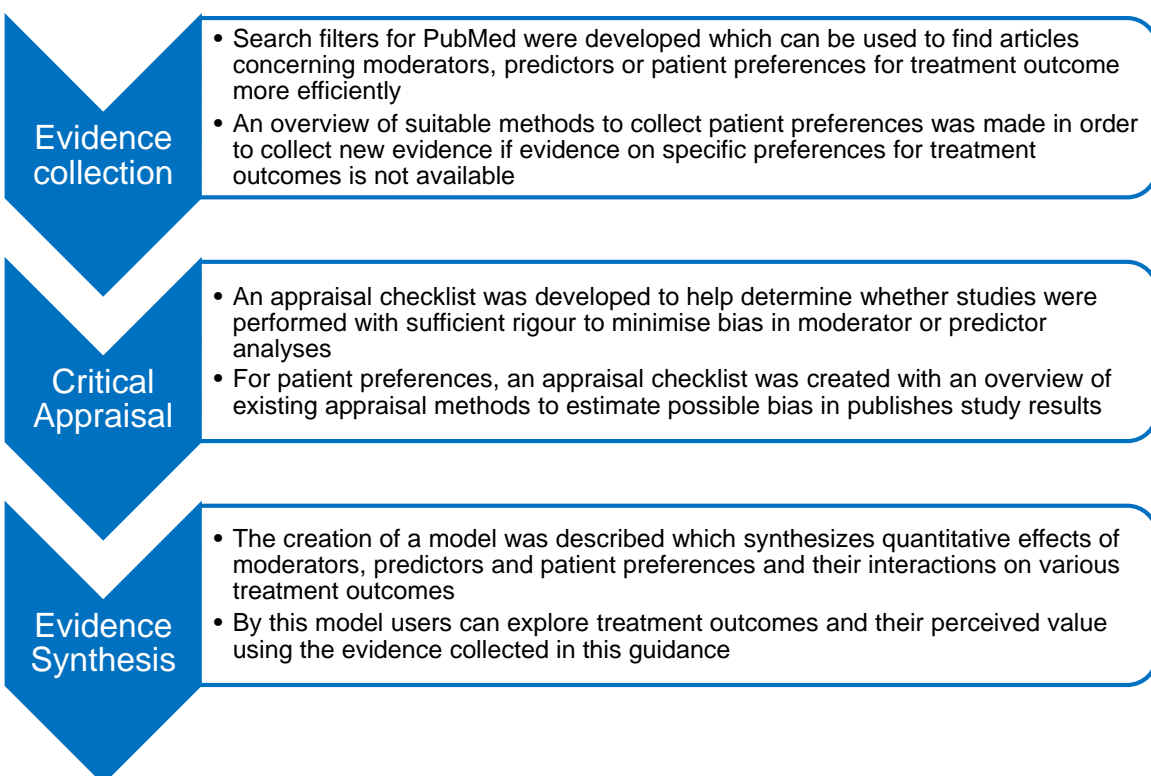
Evidence collection

• Search filters for PubMed were developed which can be used to find articles concerning moderators, predictors or patient preferences for treatment outcome more efficiently
• An overview of suitable methods to collect patient preferences was made in order to collect new evidence if evidence on specific preferences for treatment outcomes is not available

Critical Appraisal

• An appraisal checklist was developed to help determine whether studies were performed with sufficient rigour to minimise bias in moderator or predictor analyses
• For patient preferences, an appraisal checklist was created with an overview of existing appraisal methods to estimate possible bias in publishes study results

Evidence Synthesis

• The creation of a model was described which synthesizes quantitative effects of moderators, predictors and patient preferences and their interactions on various treatment outcomes
• By this model users can explore treatment outcomes and their perceived value using the evidence collected in this guidance